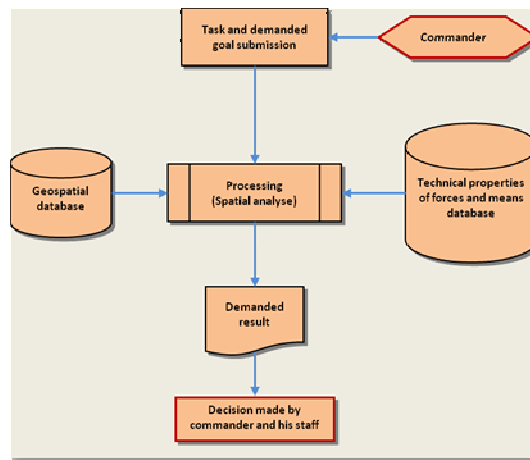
Task and demanded goal submission

Commander

Geospatial database

Processing (Spatial analyse)

Technical properties of forces and means database

Demanded result

Decision made by commander and his staff